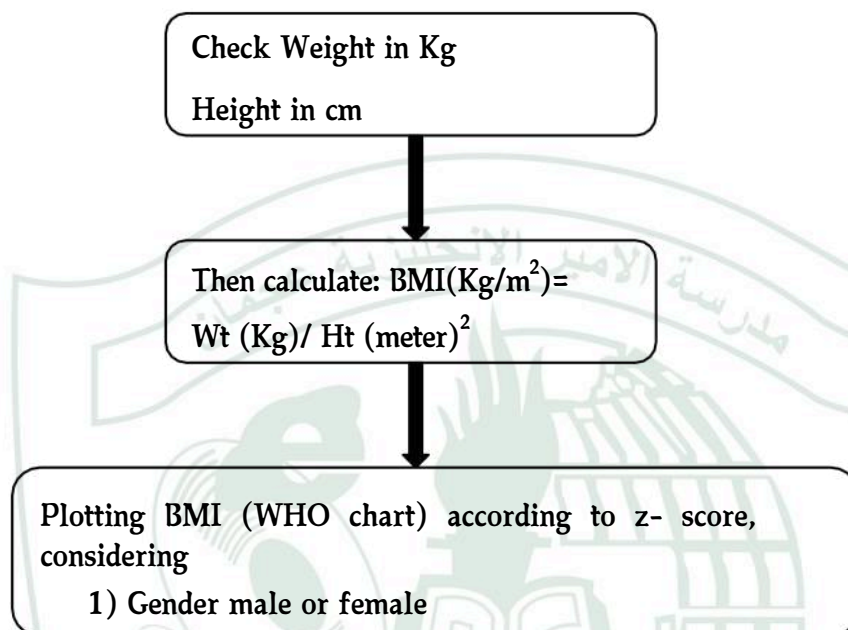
Check Weight in Kg

Height in cm

Then calculate: BMI($Kg/m^2$)=

Wt (Kg)/ Ht $(meter)^2$

Plotting BMI (WHO chart) according to z- score, considering

1) Gender male or female

مدرسة الأمير الإنجليزية